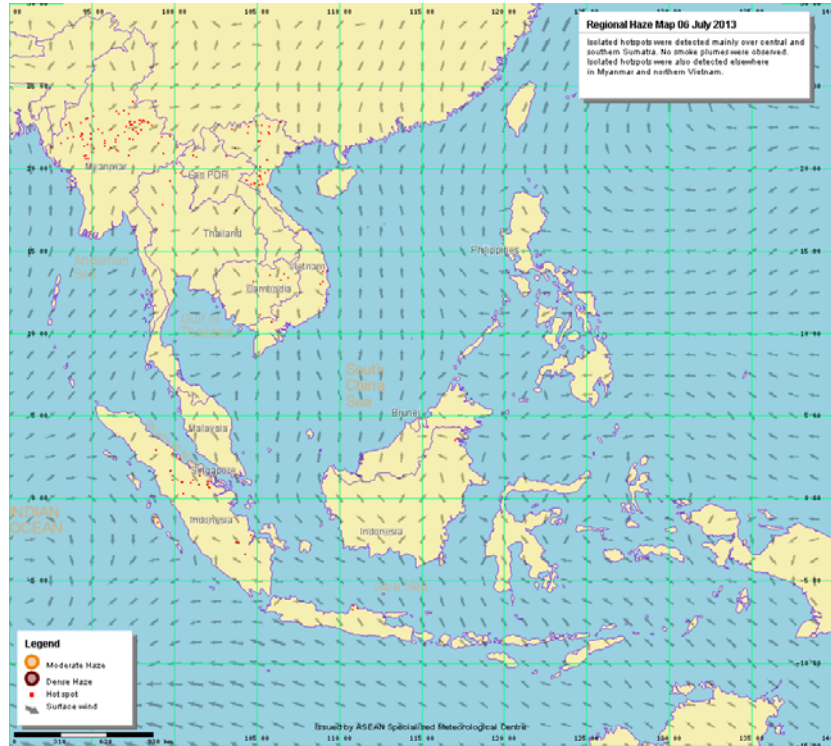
Regional Haze Map 06 July 2013

Isolated hotspots were detected mainly over central and southern Sumatra. No smoke plumes were observed. Isolated hotspots were also detected elsewhere in Myanmar and northern Vietnam.

95 00
100 00
105 00
110 00
115 00
120 00

25 00
20 00
15 00
10 00
5 00
0 00
-5 00
-10 00

Myanmar
Lao PDR
Thailand
Vietnam
Cambodia
Andaman Sea
Gulf of Thailand
Philippines
South China Sea
Brunei
Malaysia
Singapore
Indonesia
Indonesia
INDIAN OCEAN
Java Sea

Legend
Moderate Haze
Dense Haze
Hotspot
Surface wind

Issued by ASEAN Specialised Meteorological Centre

105 00
110 00
115 00
120 00
125 00